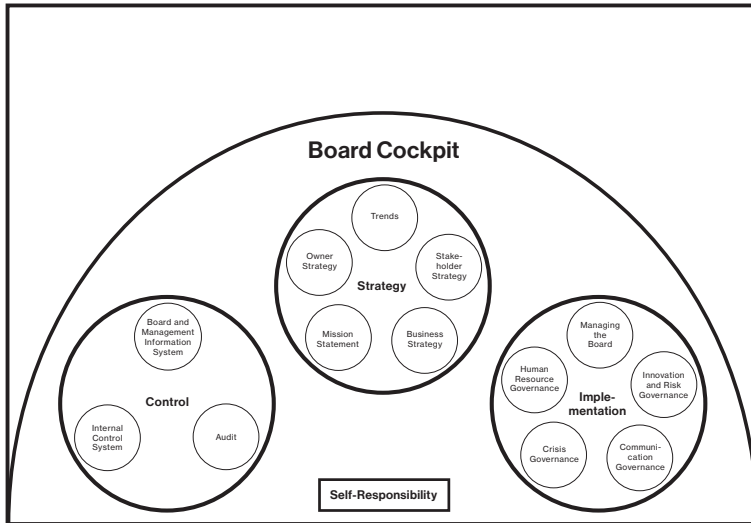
Board Cockpit

Trends

Owner Strategy

Stakeholder Strategy

Strategy

Mission Statement

Business Strategy

Board and Management Information System

Control

Internal Control System

Audit

Managing the Board

Human Resource Governance

Innovation and Risk Governance

Implementation

Crisis Governance

Communication Governance

Self-Responsibility